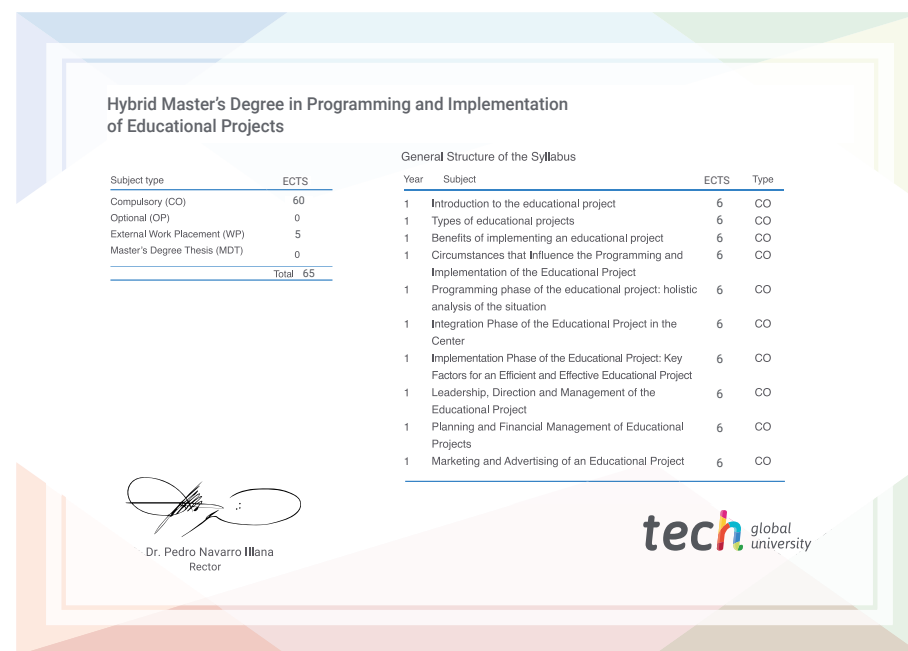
Hybrid Master's Degree in Programming and Implementation of Educational Projects

| Subject type | ECTS |
|---|---|
| Compulsory (CO) | 60 |
| Optional (OP) | 0 |
| External Work Placement (WP) | 5 |
| Master's Degree Thesis (MDT) | 0 |
| | Total 65 |

General Structure of the Syllabus

| Year | Subject | ECTS | Type |
|---|---|---|---|
| 1 | Introduction to the educational project | 6 | CO |
| 1 | Types of educational projects | 6 | CO |
| 1 | Benefits of implementing an educational project | 6 | CO |
| 1 | Circumstances that Influence the Programming and Implementation of the Educational Project | 6 | CO |
| 1 | Programming phase of the educational project: holistic analysis of the situation | 6 | CO |
| 1 | Integration Phase of the Educational Project in the Center | 6 | CO |
| 1 | Implementation Phase of the Educational Project: Key Factors for an Efficient and Effective Educational Project | 6 | CO |
| 1 | Leadership, Direction and Management of the Educational Project | 6 | CO |
| 1 | Planning and Financial Management of Educational Projects | 6 | CO |
| 1 | Marketing and Advertising of an Educational Project | 6 | CO |

Dr. Pedro Navarro Illana
Rector

tech global university